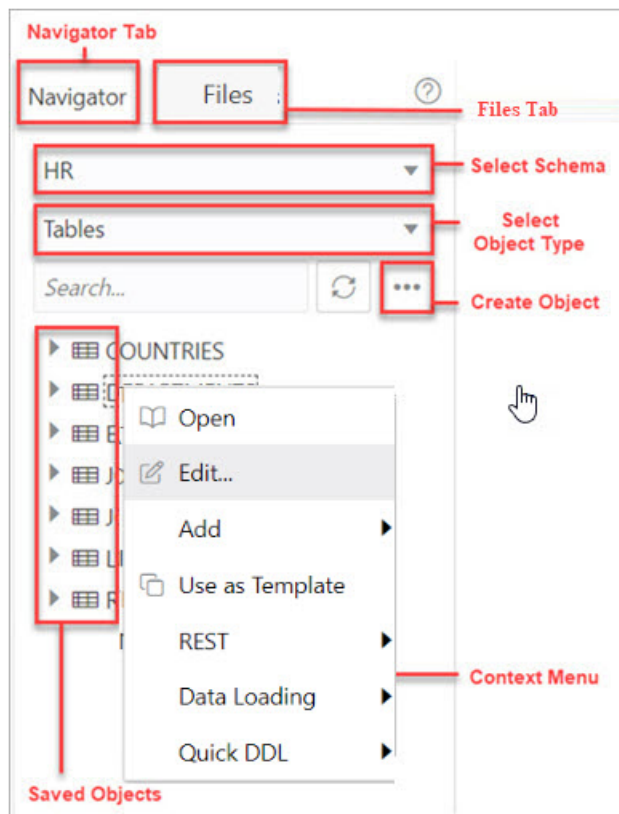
Navigator Tab

Navigator

Files

Files Tab

HR

Select Schema

Tables

Select Object Type

Search...

...

Create Object

COUNTRIES

D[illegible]

E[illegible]

J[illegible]

J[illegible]

L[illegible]

R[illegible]

Open

Edit...

Add

Use as Template

REST

Data Loading

Quick DDL

Context Menu

Saved Objects